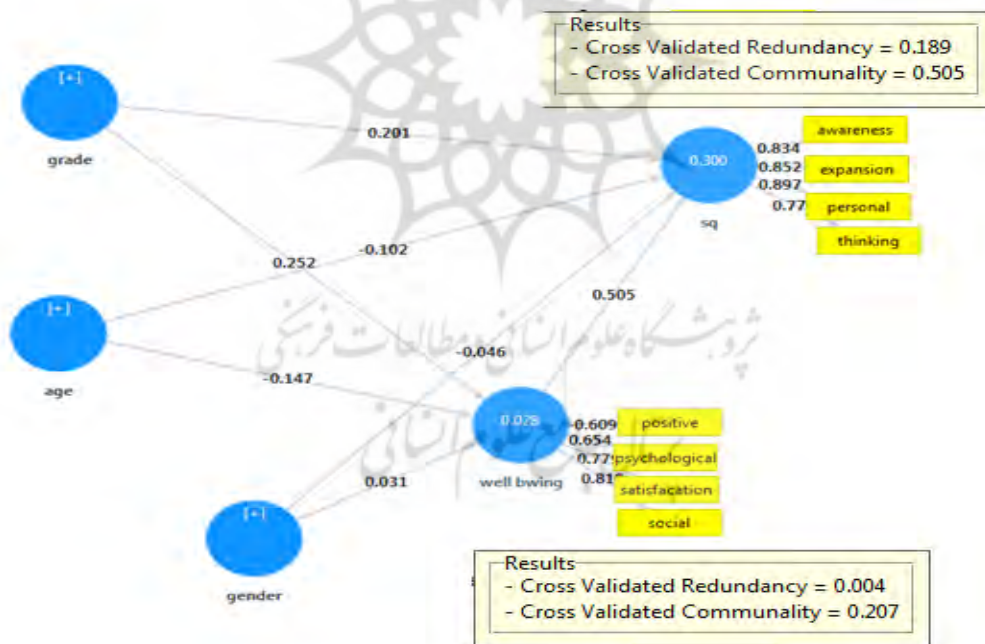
Results
- Cross Validated Redundancy = 0.189
- Cross Validated Communality = 0.505

[+]
grade

0.201

0.300
sq

0.834
0.852
0.897
0.77

awareness
expansion
personal
thinking

0.252
-0.102

0.505

[+]
age

پژوهشگاه علوم انسانی و مطالعات فرهنگی

-0.046

-0.147

0.028
well bwing

-0.609
0.654
0.77
0.81

positive
psychological
satisfacation
social

0.031

[+]
gender

Results
- Cross Validated Redundancy = 0.004
- Cross Validated Communality = 0.207